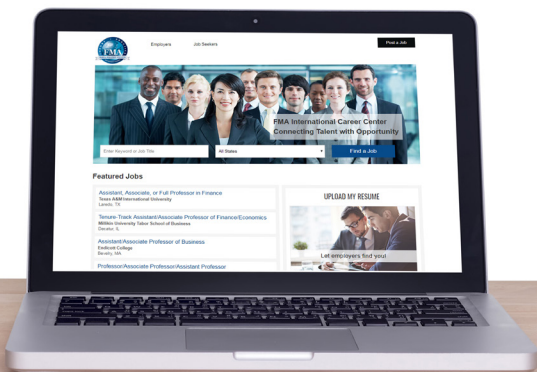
FMA

Employers Job Seekers Post a Job

FMA International Career Center
Connecting Talent with Opportunity

Enter Keyword or Job Title
All States
Find a Job

Featured Jobs

Assistant, Associate, or Full Professor in Finance
Texas A&M International University
Laredo, TX

Tenure-Track Assistant/Associate Professor of Finance/Economics
Millikin University Tabor School of Business
Decatur, IL

Assistant/Associate Professor of Business
Endicott College
Beverly, MA

Professor/Associate Professor/Assistant Professor

UPLOAD MY RESUME

Let employers find you!